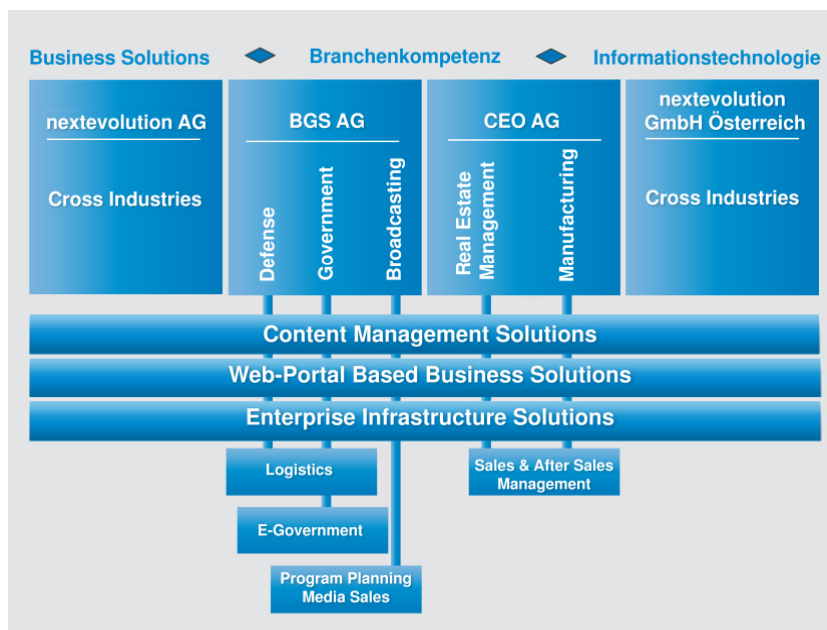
Business Solutions Branchenkompetenz Informationstechnologie

nextevolution AG

Cross Industries

BGS AG

Defense

Government

Broadcasting

CEO AG

Real Estate Management

Manufacturing

nextevolution GmbH Österreich

Cross Industries

Content Management Solutions

Web-Portal Based Business Solutions

Enterprise Infrastructure Solutions

Logistics

Sales & After Sales Management

E-Government

Program Planning Media Sales